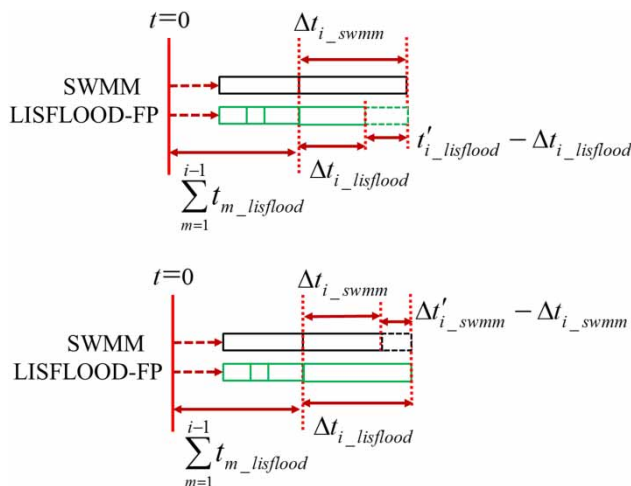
$t=0$

$\Delta t_{i\_swmm}$

SWMM

LISFLOOD-FP

$t'_{i\_lisflood} - \Delta t_{i\_lisflood}$

$\Delta t_{i\_lisflood}$

$\sum_{m=1}^{i-1} t_{m\_lisflood}$

$t=0$

$\Delta t_{i\_swmm}$

$\Delta t'_{i\_swmm} - \Delta t_{i\_swmm}$

SWMM

LISFLOOD-FP

$\Delta t_{i\_lisflood}$

$\sum_{m=1}^{i-1} t_{m\_lisflood}$